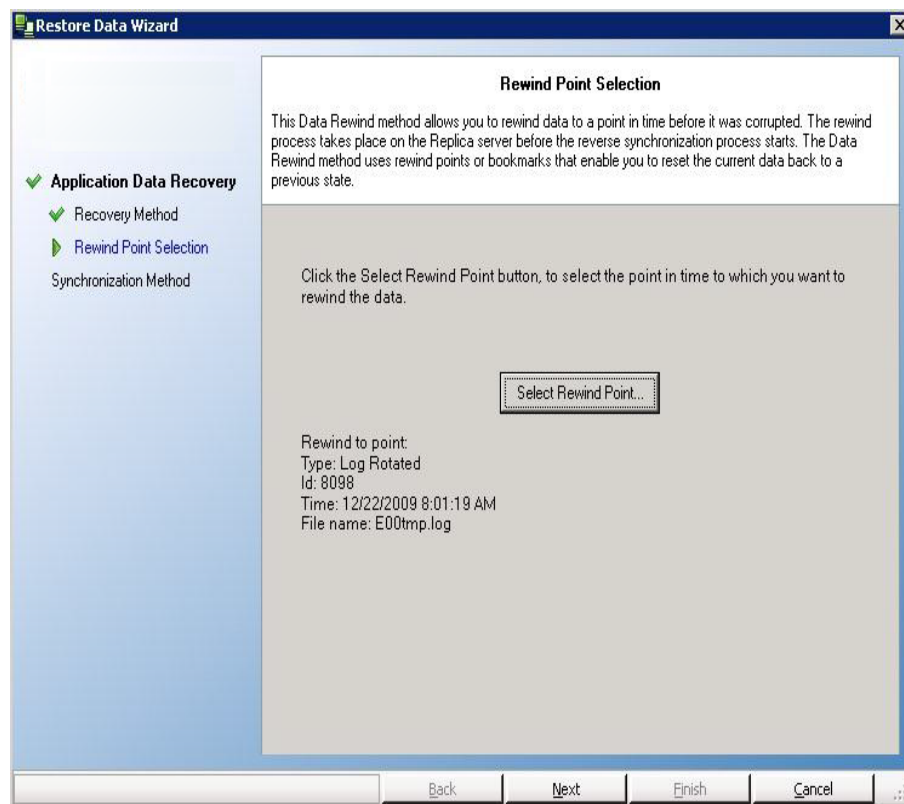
Restore Data Wizard

Application Data Recovery

Recovery Method

Rewind Point Selection

Synchronization Method

Rewind Point Selection

This Data Rewind method allows you to rewind data to a point in time before it was corrupted. The rewind process takes place on the Replica server before the reverse synchronization process starts. The Data Rewind method uses rewind points or bookmarks that enable you to reset the current data back to a previous state.

Click the Select Rewind Point button, to select the point in time to which you want to rewind the data.

Select Rewind Point...

Rewind to point:
Type: Log Rotated
Id: 8098
Time: 12/22/2009 8:01:19 AM
File name: E00tmp.log

Back Next Finish Cancel